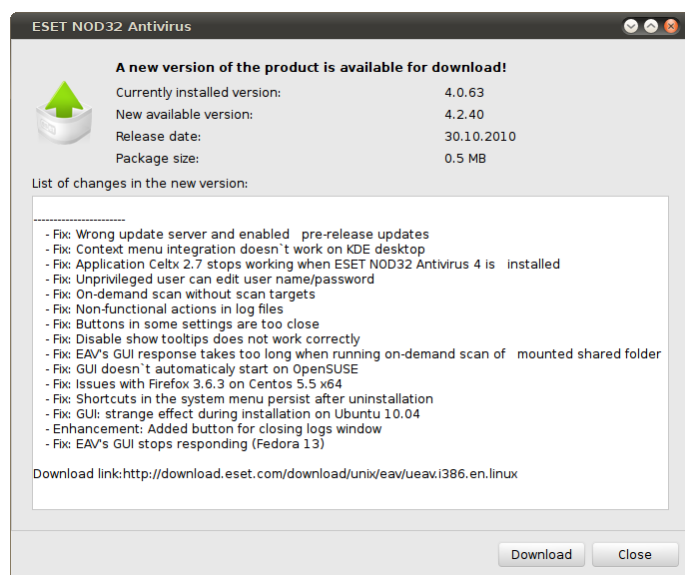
ESET NOD32 Antivirus

A new version of the product is available for download!

| | |
|---|---|
| Currently installed version: | 4.0.63 |
| New available version: | 4.2.40 |
| Release date: | 30.10.2010 |
| Package size: | 0.5 MB |

List of changes in the new version:

-----------------------
- Fix: Wrong update server and enabled pre-release updates
- Fix: Context menu integration doesn`t work on KDE desktop
- Fix: Application Celtx 2.7 stops working when ESET NOD32 Antivirus 4 is installed
- Fix: Unprivileged user can edit user name/password
- Fix: On-demand scan without scan targets
- Fix: Non-functional actions in log files
- Fix: Buttons in some settings are too close
- Fix: Disable show tooltips does not work correctly
- Fix: EAV's GUI response takes too long when running on-demand scan of mounted shared folder
- Fix: GUI doesn`t automaticaly start on OpenSUSE
- Fix: Issues with Firefox 3.6.3 on Centos 5.5 x64
- Fix: Shortcuts in the system menu persist after uninstallation
- Fix: GUI: strange effect during installation on Ubuntu 10.04
- Enhancement: Added button for closing logs window
- Fix: EAV's GUI stops responding (Fedora 13)

Download link:http://download.eset.com/download/unix/eav/ueav.i386.en.linux

Download Close